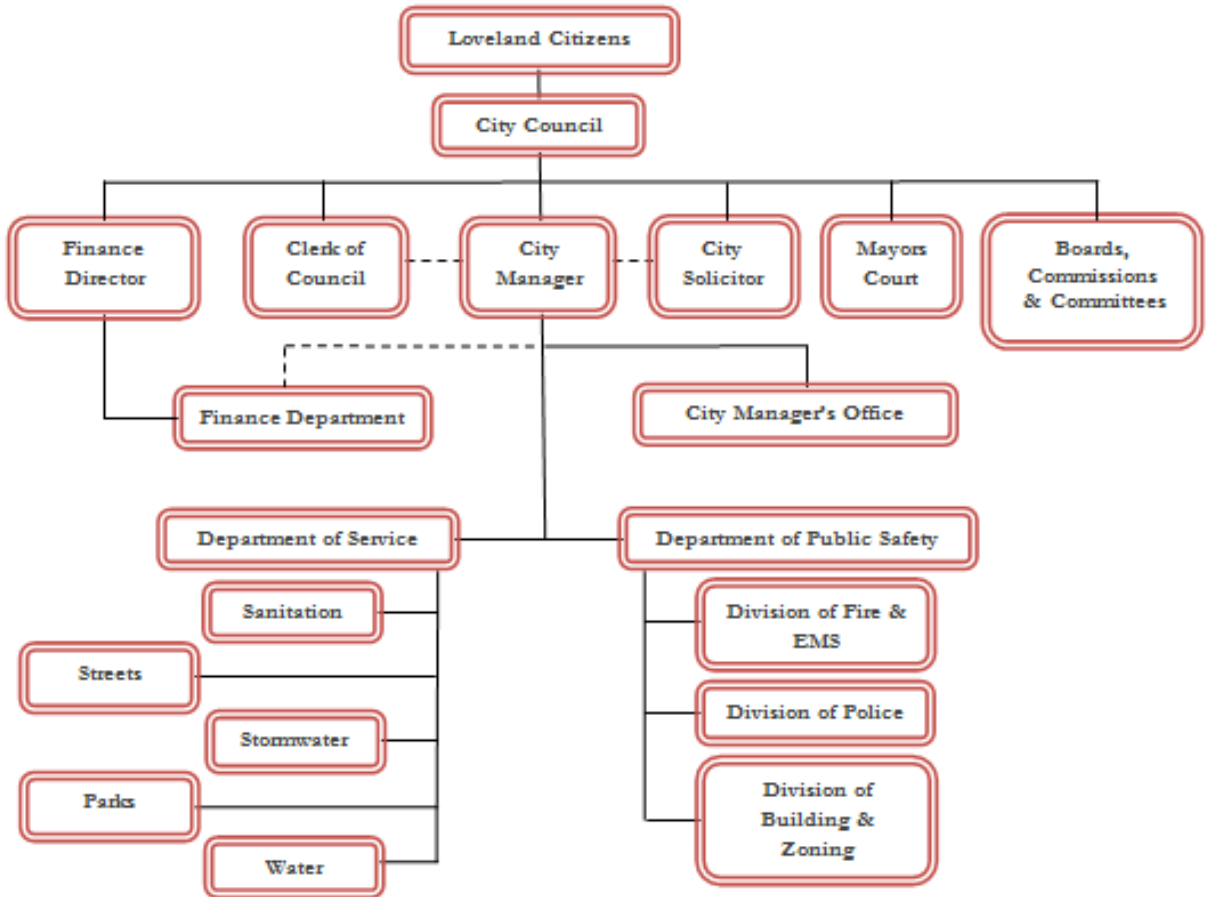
Loveland Citizens

City Council

Finance Director

Clerk of Council

City Manager

City Solicitor

Mayors Court

Boards, Commissions & Committees

Finance Department

City Manager's Office

Department of Service

Department of Public Safety

Sanitation

Streets

Stormwater

Parks

Water

Division of Fire & EMS

Division of Police

Division of Building & Zoning